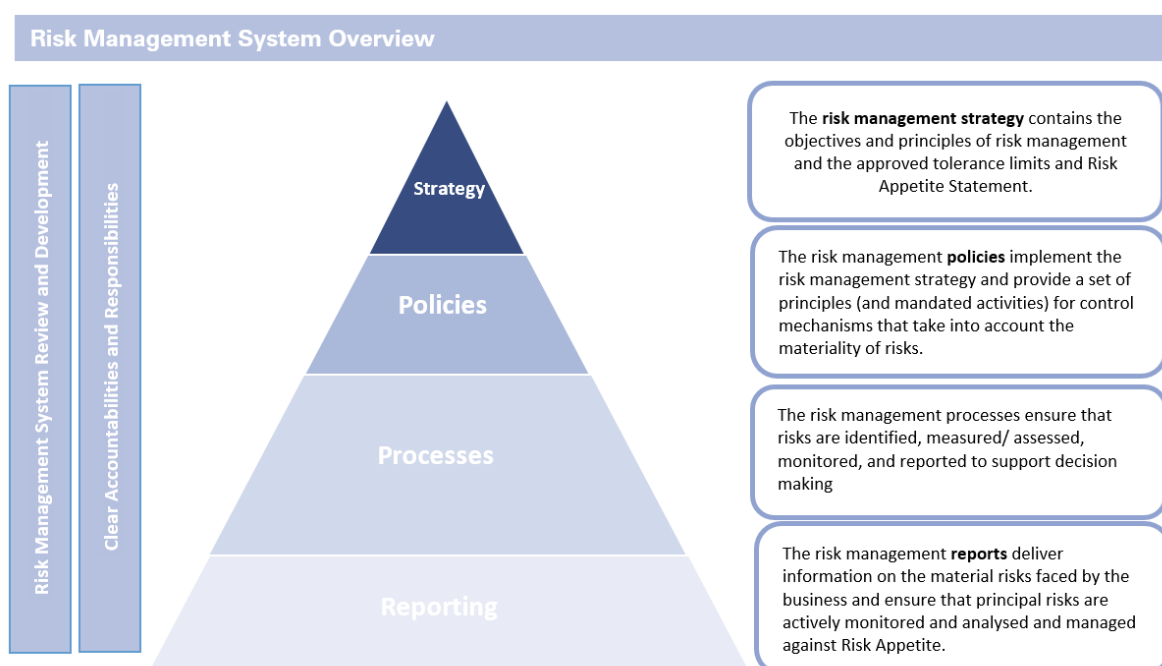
Risk Management System Overview

Risk Management System Review and Development

Clear Accountabilities and Responsibilities

Strategy

Policies

Processes

Reporting

The risk management strategy contains the objectives and principles of risk management and the approved tolerance limits and Risk Appetite Statement.

The risk management policies implement the risk management strategy and provide a set of principles (and mandated activities) for control mechanisms that take into account the materiality of risks.

The risk management processes ensure that risks are identified, measured/ assessed, monitored, and reported to support decision making

The risk management reports deliver information on the material risks faced by the business and ensure that principal risks are actively monitored and analysed and managed against Risk Appetite.